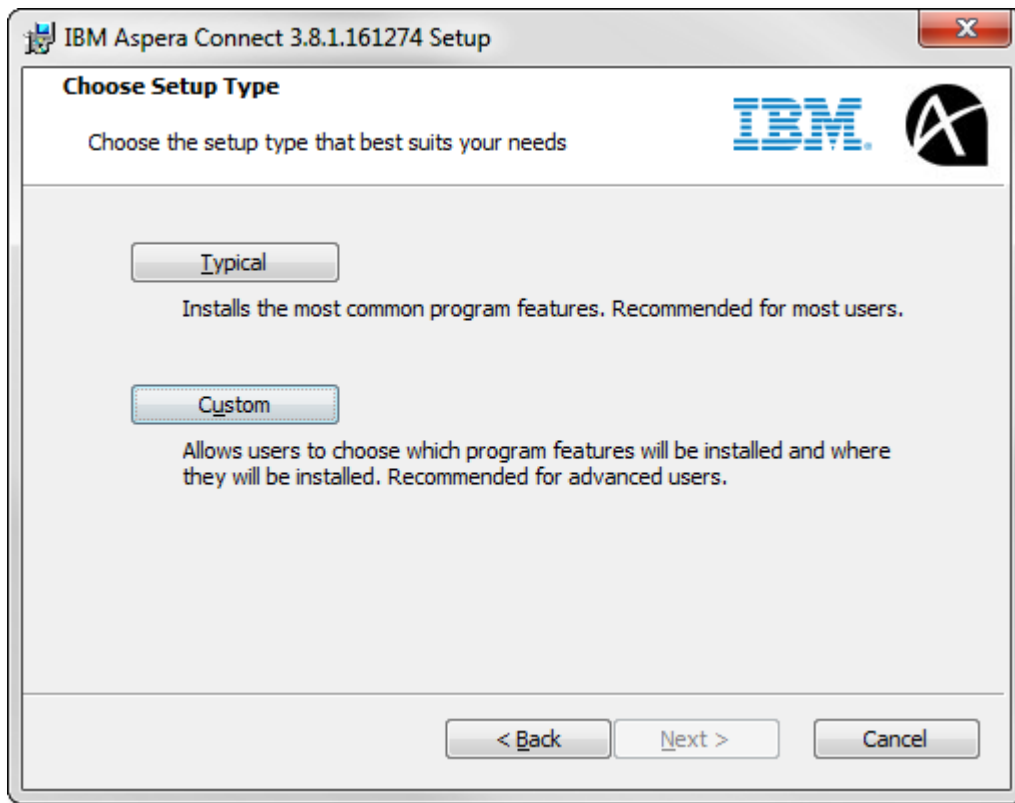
IBM Aspera Connect 3.8.1.161274 Setup

Choose Setup Type

Choose the setup type that best suits your needs

IBM.

Typical

Installs the most common program features. Recommended for most users.

Custom

Allows users to choose which program features will be installed and where they will be installed. Recommended for advanced users.

< Back

Next >

Cancel